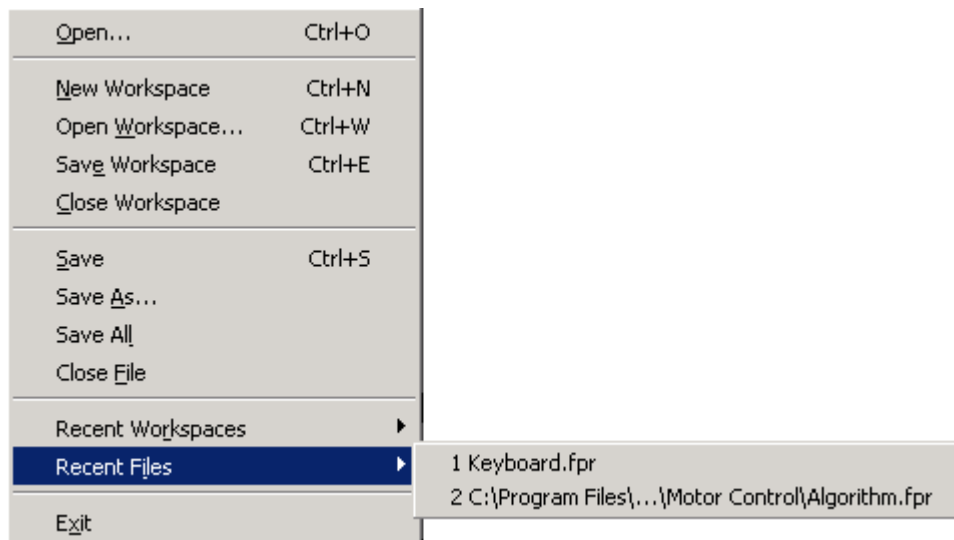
Open... Ctrl+O
New Workspace Ctrl+N
Open Workspace... Ctrl+W
Save Workspace Ctrl+E
Close Workspace
Save Ctrl+S
Save As...
Save All
Close File
Recent Workspaces
Recent Files
1 Keyboard.fpr
2 C:\Program Files\...\Motor Control\Algorithm.fpr
Exit